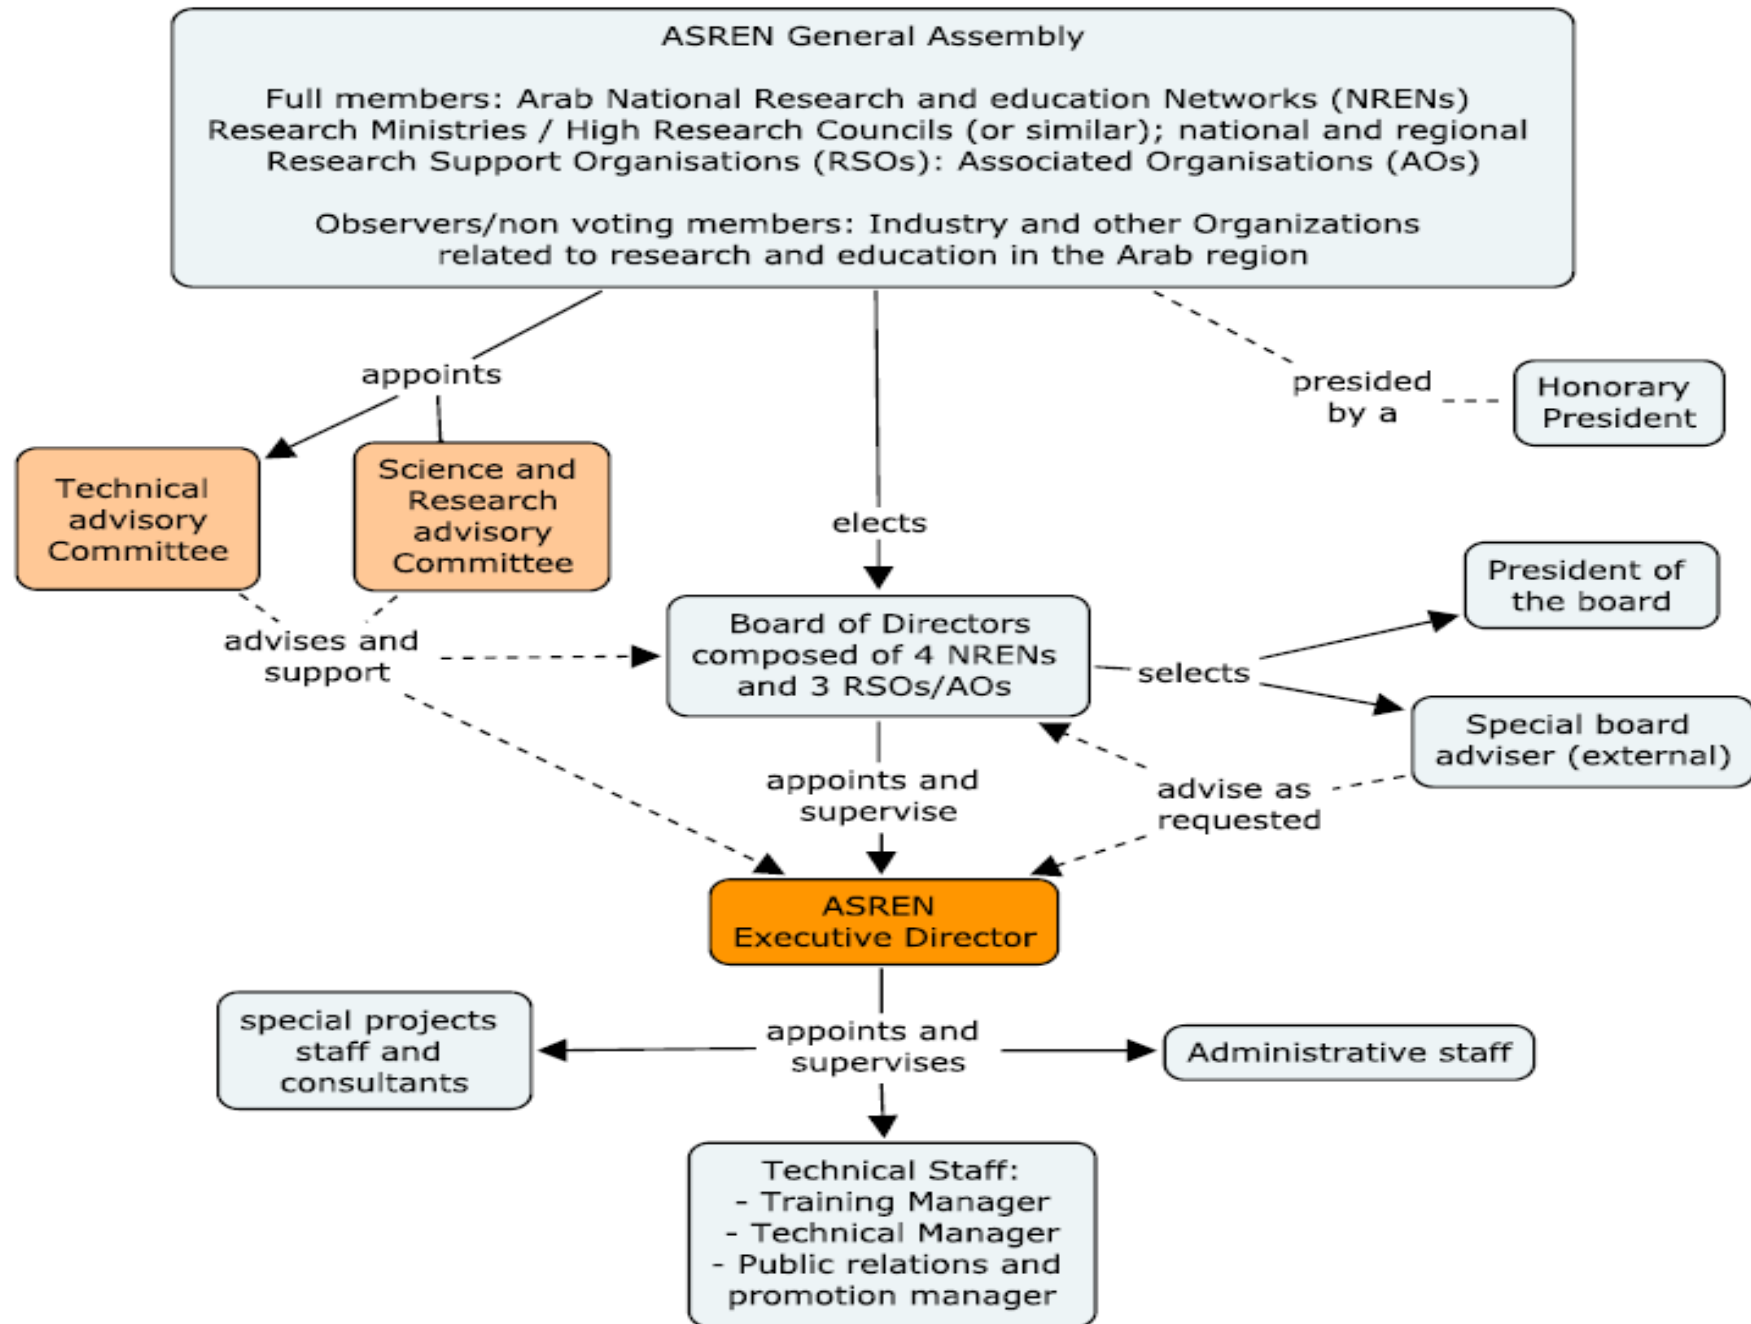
ASREN General Assembly

Full members: Arab National Research and education Networks (NRENs) Research Ministries / High Research Councils (or similar); national and regional Research Support Organisations (RSOs): Associated Organisations (AOs)

Observers/non voting members: Industry and other Organizations related to research and education in the Arab region

appoints

presided by a

Honorary President

Technical advisory Committee

Science and Research advisory Committee

elects

President of the board

advises and support

Board of Directors composed of 4 NRENs and 3 RSOs/AOs

selects

Special board adviser (external)

appoints and supervise

advise as requested

ASREN Executive Director

special projects staff and consultants

appoints and supervises

Administrative staff

Technical Staff:
- Training Manager
- Technical Manager
- Public relations and promotion manager